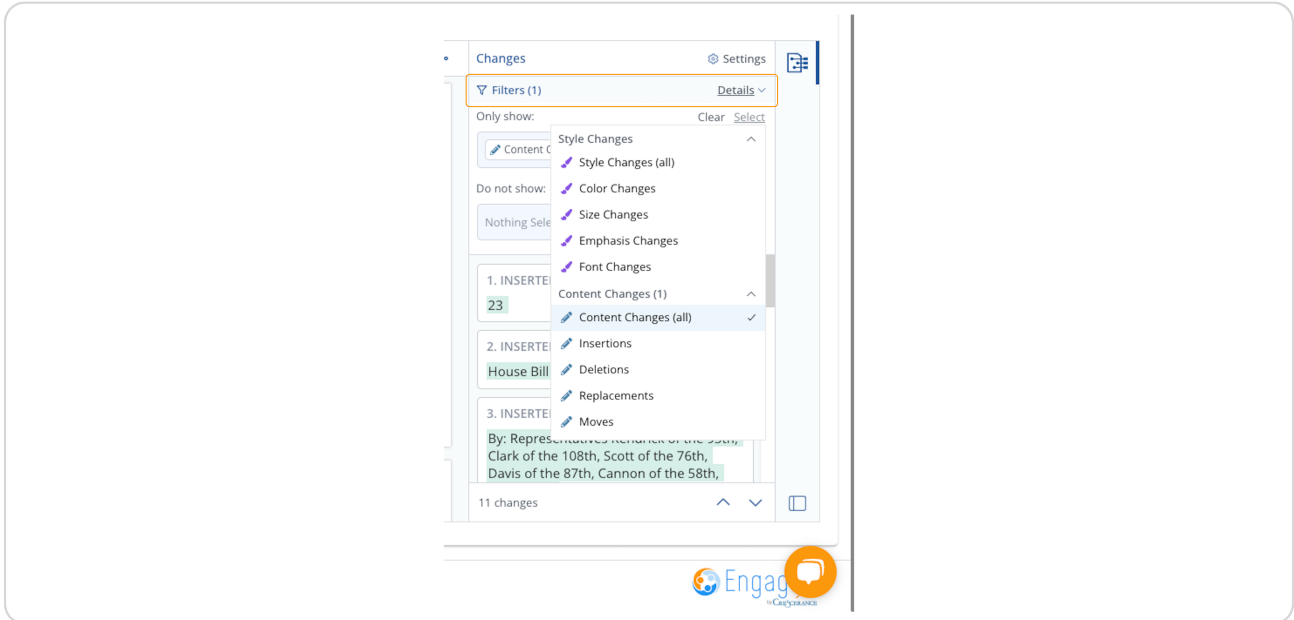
Changes
Settings
Filters (1)
Details
Only show:
Clear Select
Content C
Do not show:
Nothing Sele
Style Changes
Style Changes (all)
Color Changes
Size Changes
Emphasis Changes
Font Changes
Content Changes (1)
Content Changes (all) ✓
Insertions
Deletions
Replacements
Moves
1. INSERTE
23
2. INSERTE
House Bill
3. INSERTE
By: Representatives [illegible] of the 95th, Clark of the 108th, Scott of the 76th, Davis of the 87th, Cannon of the 58th,
11 changes
Engag
by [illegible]